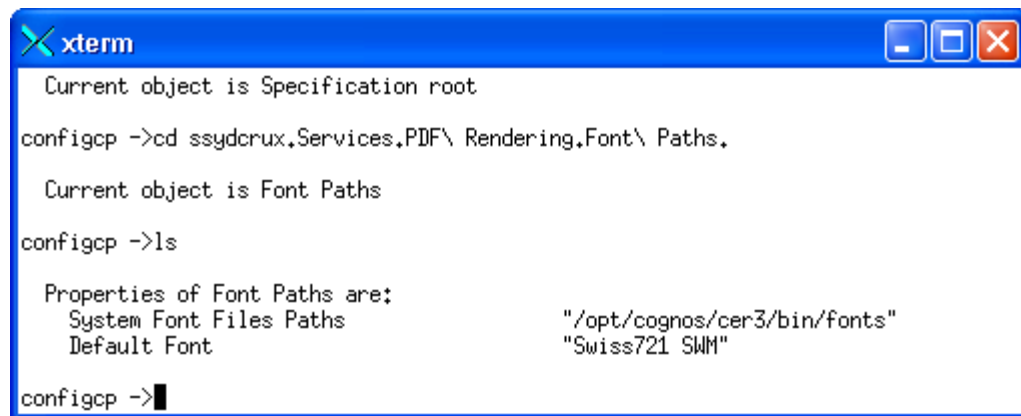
xterm

Current object is Specification root

configcp ->cd ssydcrux.Services.PDF\ Rendering.Font\ Paths.

Current object is Font Paths

configcp ->ls

Properties of Font Paths are:
System Font Files Paths "/opt/cognos/cer3/bin/fonts"
Default Font "Swiss721 SWM"

configcp ->